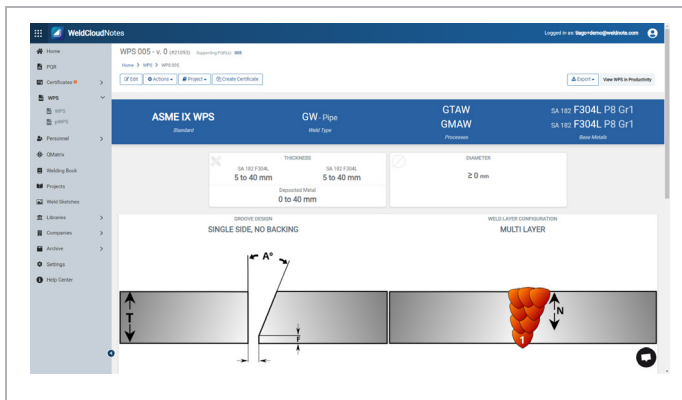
WeldCloudNotes

Logged in as: tiago+demo@weldnote.com

Home
PQR
Certificates
WPS
WPS
pWPS
Personnel
QMatrix
Welding Book
Projects
Weld Sketches
Libraries
Companies
Archive
Settings
Help Center

WPS 005 - v. 0 (#21093) Supporting PQR(s): 005

Home > WPS > WPS 005

Edit | Actions | Project | Create Certificate

Export | View WPS in Productivity

ASME IX WPS
Standard

GW - Pipe
Weld Type

GTAW
GMAW
Processes

SA 182 F304L P8 Gr1
SA 182 F304L P8 Gr1
Base Metals

THICKNESS
SA 182 F304L
5 to 40 mm
SA 182 F304L
5 to 40 mm
Deposited Metal
0 to 40 mm

DIAMETER
≥ 0 mm

GROOVE DESIGN
SINGLE SIDE, NO BACKING

WELD LAYER CONFIGURATION
MULTI LAYER

A°
T
F
N
1